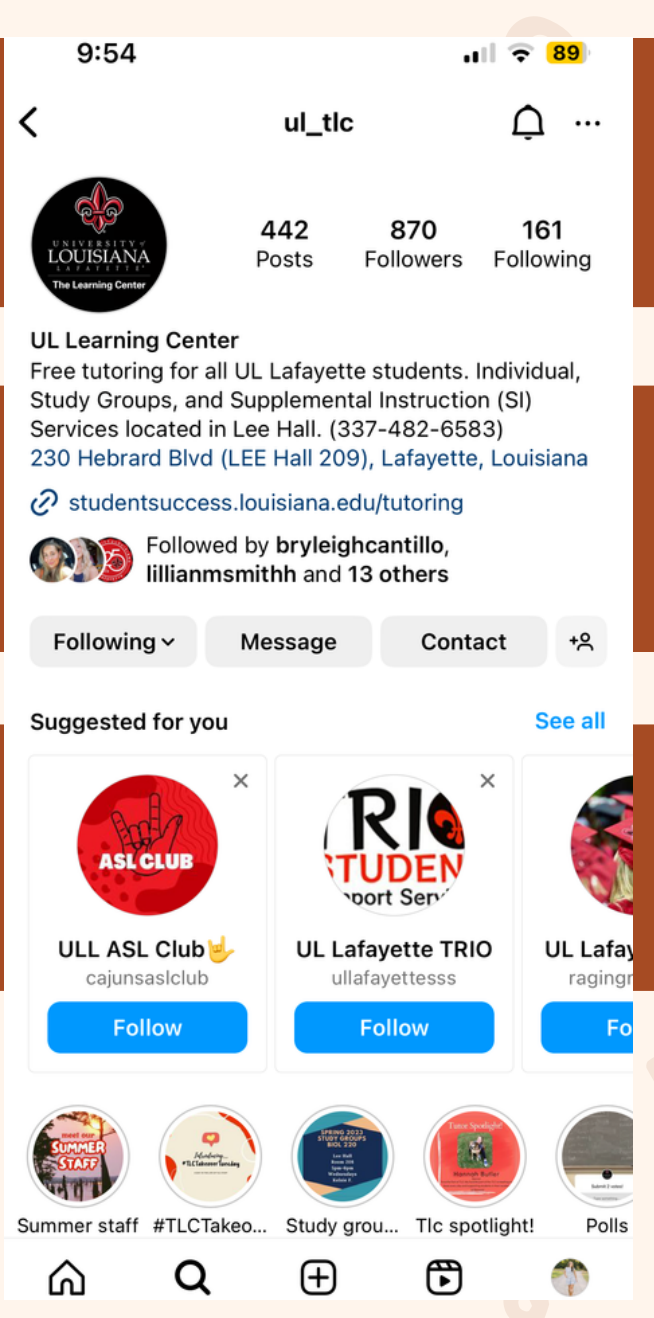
9:54
89

ul_tlc

UNIVERSITY of LOUISIANA LAFAYETTE
The Learning Center

442
Posts

870
Followers

161
Following

UL Learning Center
Free tutoring for all UL Lafayette students. Individual, Study Groups, and Supplemental Instruction (SI) Services located in Lee Hall. (337-482-6583)
230 Hebrard Blvd (LEE Hall 209), Lafayette, Louisiana

studentsuccess.louisiana.edu/tutoring

Followed by bryleighcantillo, lillianmsmithh and 13 others

Following
Message
Contact

Suggested for you
See all

ASL CLUB
ULL ASL Club🤟
cajunsaslclub
Follow

TRIO STUDENT Support Serv
UL Lafayette TRIO
ullafayettesss
Follow

UL Lafay
ragingr
Fo

meet our SUMMER STAFF
Summer staff

#TLCTakeoverTuesday
#TLCTakeo...

SPRING 2023 STUDY GROUPS BIOL 220
Study grou...

Tlc spotlight!

Submit 2 votes!
Polls